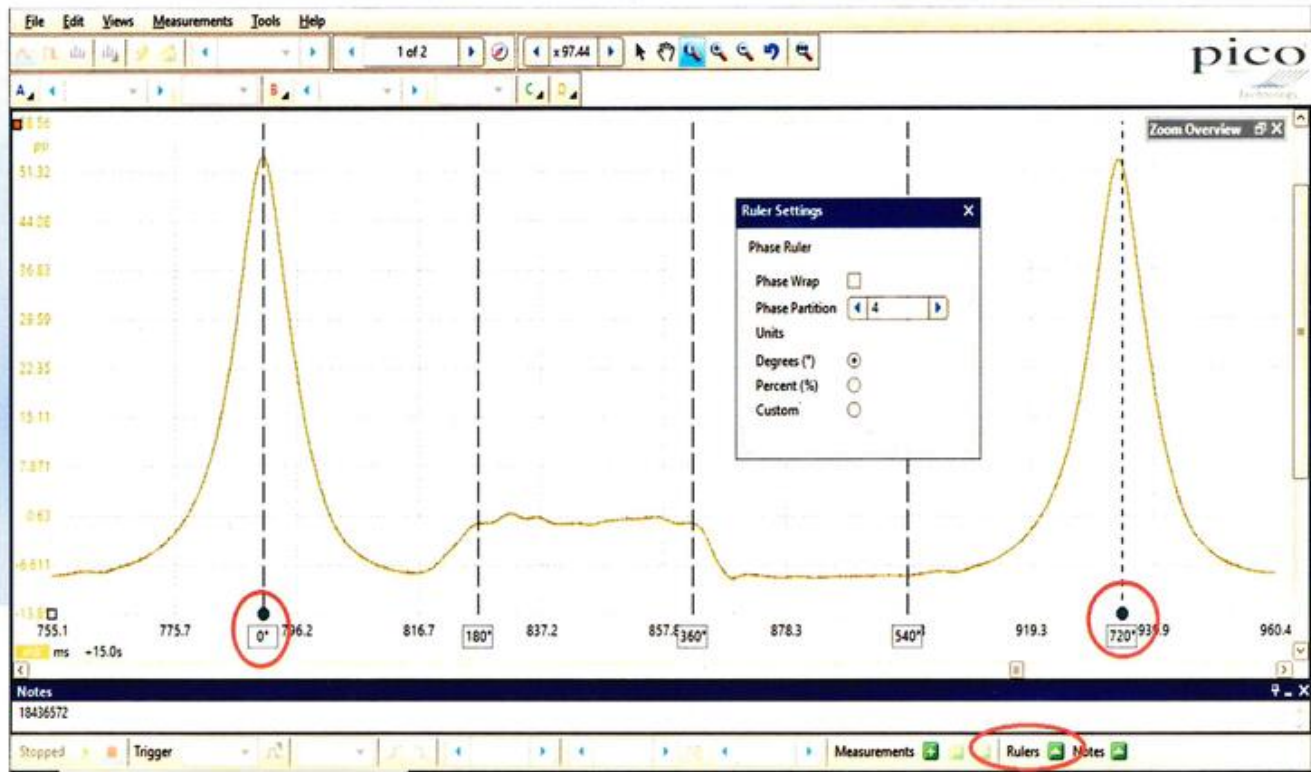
File Edit Views Measurements Tools Help

1 of 2

x 97.44

pico

A B C D

58.56
psi
51.32
44.08
36.83
29.59
22.35
15.11
7.871
0.63
-6.611
-13.85

Zoom Overview

Ruler Settings

Phase Ruler

Phase Wrap

Phase Partition 4

Units

Degrees (°)

Percent (%)

Custom

755.1 775.7 0° 796.2 816.7 180° 837.2 857.8 360° 878.3 540° 919.3 720° 939.9 960.4

ms +15.0s

Notes

18436572

Stopped Trigger Measurements Rulers Notes